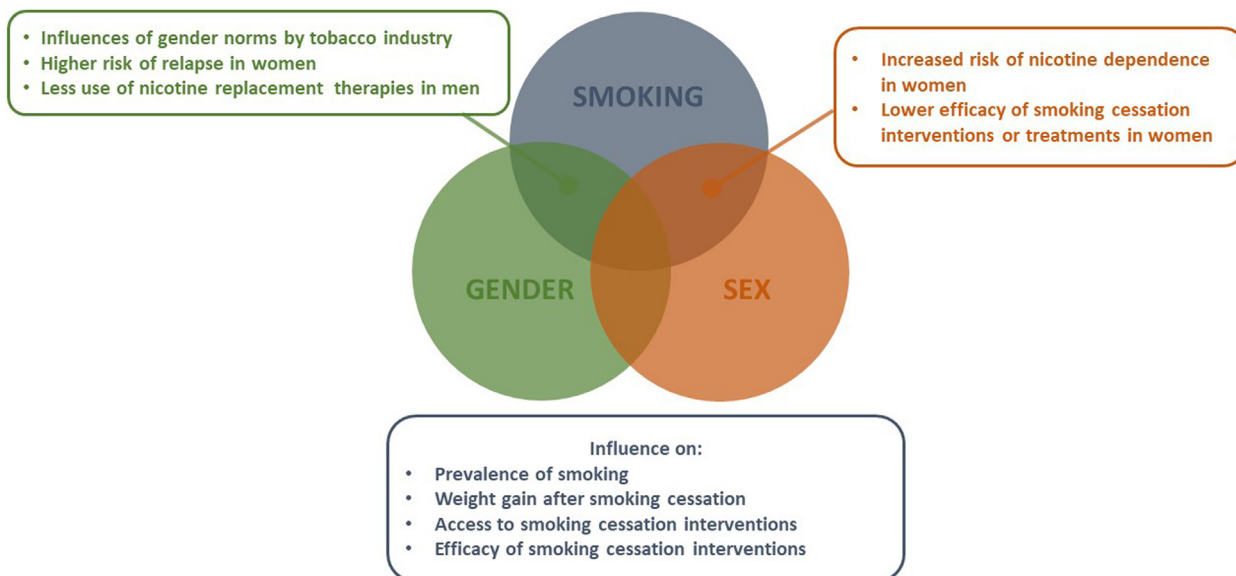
- Influences of gender norms by tobacco industry
- Higher risk of relapse in women
- Less use of nicotine replacement therapies in men

SMOKING

- Increased risk of nicotine dependence in women
- Lower efficacy of smoking cessation interventions or treatments in women

GENDER

SEX

Influence on:
- Prevalence of smoking
- Weight gain after smoking cessation
- Access to smoking cessation interventions
- Efficacy of smoking cessation interventions